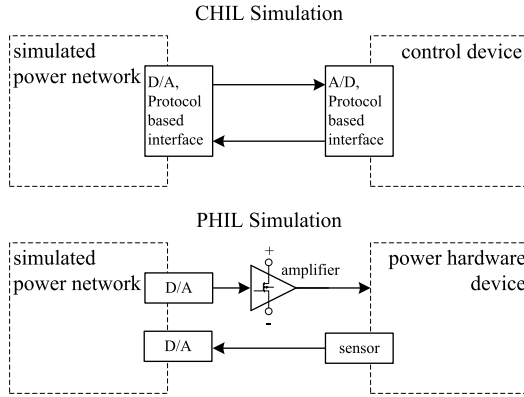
CHIL Simulation

simulated power network

D/A, Protocol based interface

A/D, Protocol based interface

control device

PHIL Simulation

simulated power network

D/A

+

amplifier

-

power hardware device

D/A

sensor